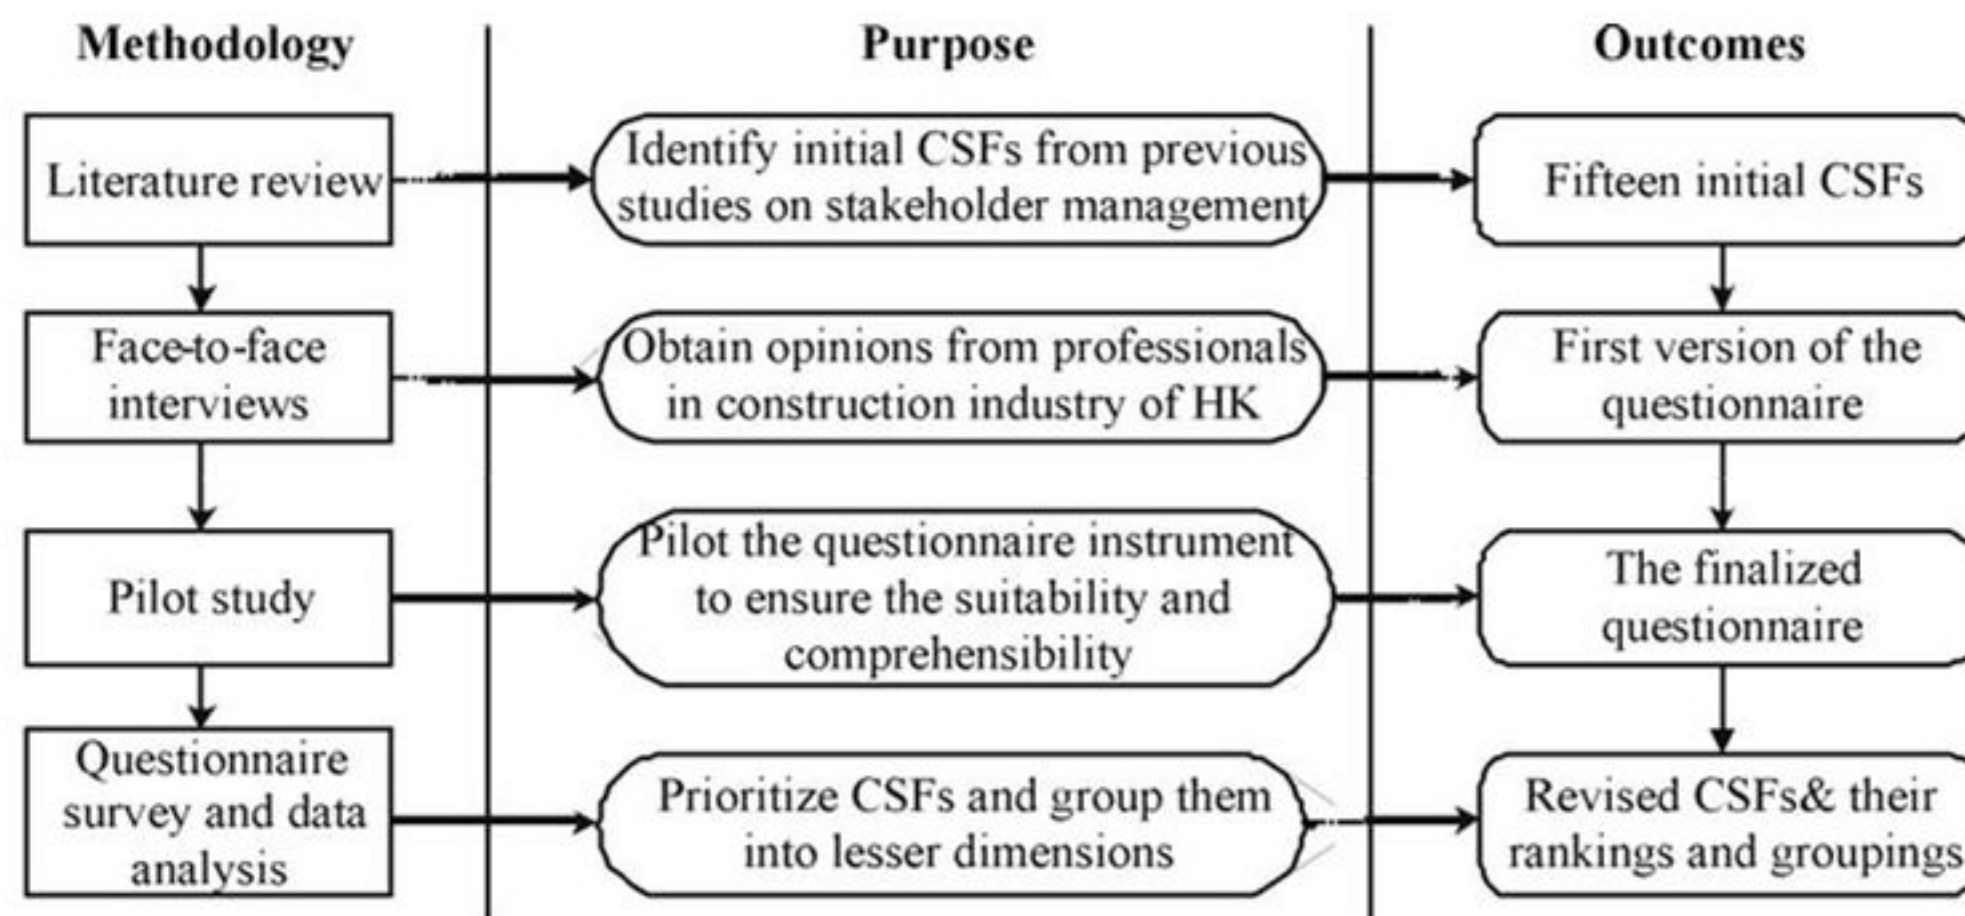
Methodology

Purpose

Outcomes

Literature review

Identify initial CSFs from previous studies on stakeholder management

Fifteen initial CSFs

Face-to-face interviews

Obtain opinions from professionals in construction industry of HK

First version of the questionnaire

Pilot study

Pilot the questionnaire instrument to ensure the suitability and comprehensibility

The finalized questionnaire

Questionnaire survey and data analysis

Prioritize CSFs and group them into lesser dimensions

Revised CSFs& their rankings and groupings